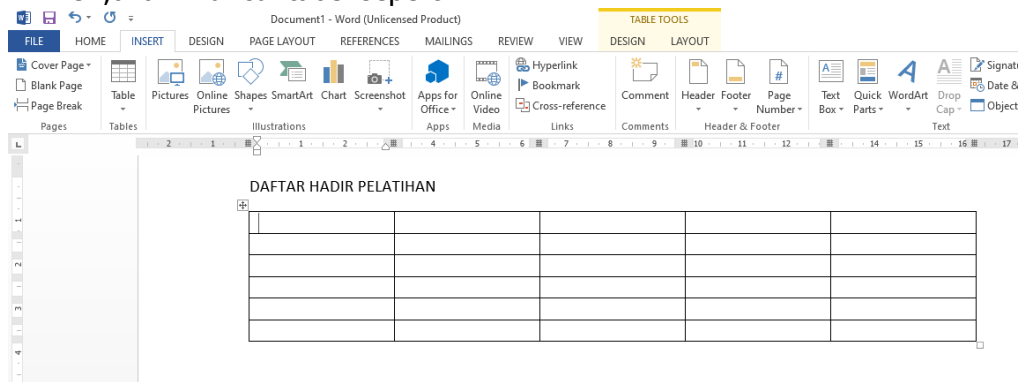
Document1 - Word (Unlicensed Product)

TABLE TOOLS

FILE HOME INSERT DESIGN PAGE LAYOUT REFERENCES MAILINGS REVIEW VIEW DESIGN LAYOUT

Cover Page
Blank Page
Page Break
Pages

Table
Tables

Pictures Online Pictures Shapes SmartArt Chart Screenshot
Illustrations

Apps for Office
Apps

Online Video
Media

Hyperlink
Bookmark
Cross-reference
Links

Comment
Comments

Header Footer Page Number
Header & Footer

Text Box Quick Parts WordArt Drop Cap
Signat
Date &
Object
Text

DAFTAR HADIR PELATIHAN

| | | | | |
|---|---|---|---|---|
| | | | | |
| | | | | |
| | | | | |
| | | | | |
| | | | | |